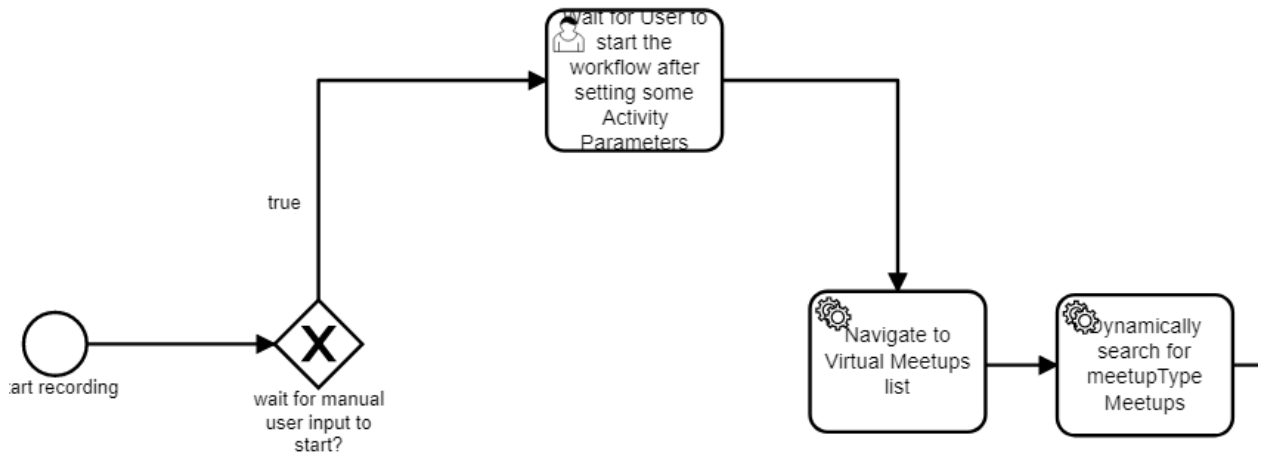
Wait for User to start the workflow after setting some Activity Parameters

true

tart recording

X

wait for manual user input to start?

Navigate to Virtual Meetups list

Dynamically search for meetupType Meetups